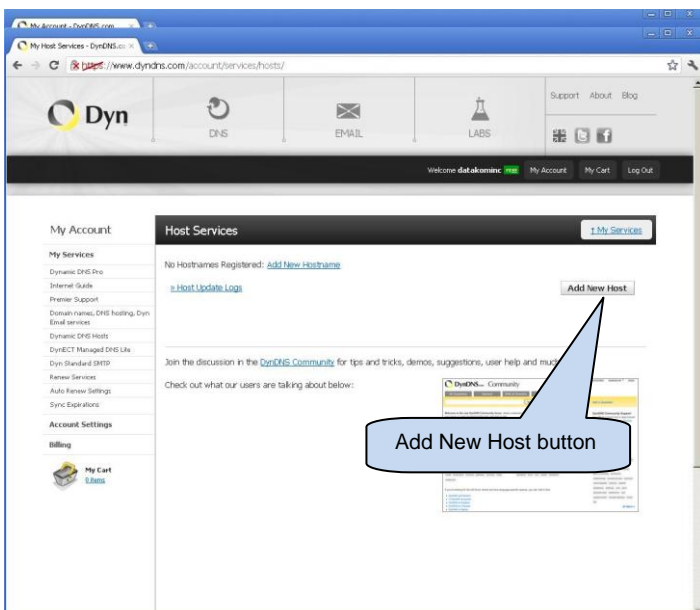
My Account - DynDNS.com
My Host Services - DynDNS.co ×
https://www.dyndns.com/account/services/hosts/

Dyn
DNS
EMAIL
LABS
Support About Blog

Welcome datakominc free My Account My Cart Log Out

My Account
My Services
Dynamic DNS Pro
Internet Guide
Premier Support
Domain names, DNS hosting, Dyn Email services
Dynamic DNS Hosts
DynECT Managed DNS Lite
Dyn Standard SMTP
Renew Services
Auto Renew Settings
Sync Expirations
Account Settings
Billing
My Cart
0 items

Host Services
↑ My Services

No Hostnames Registered: Add New Hostname

» Host Update Logs

Add New Host

Join the discussion in the DynDNS Community for tips and tricks, demos, suggestions, user help and much

Check out what our users are talking about below:

DynDNS Community

Add New Host button